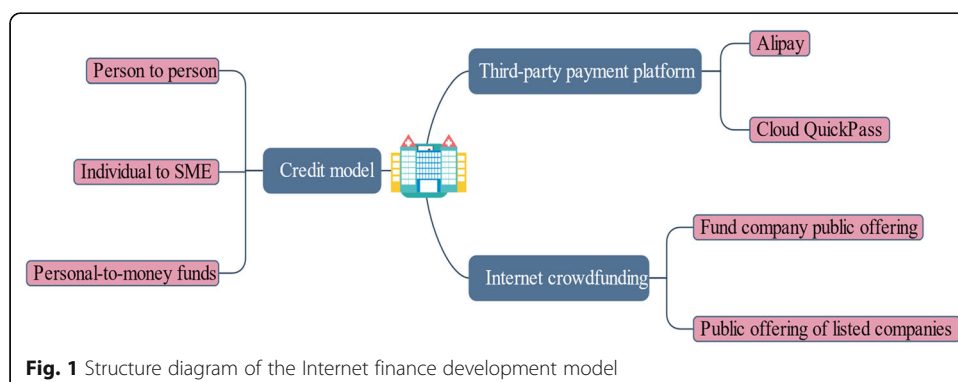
Person to person

Individual to SME

Personal-to-money funds

Credit model

Third-party payment platform

Alipay

Cloud QuickPass

Internet crowdfunding

Fund company public offering

Public offering of listed companies

**Fig. 1** Structure diagram of the Internet finance development model